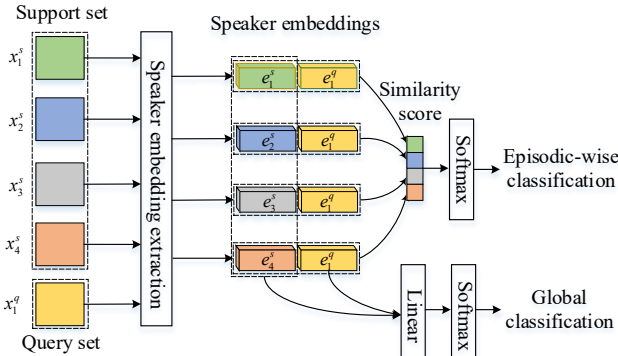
Support set

$x_1^s$

$x_2^s$

$x_3^s$

$x_4^s$

$x_1^q$

Query set

Speaker embedding extraction

Speaker embeddings

$e_1^s$ $e_1^q$

$e_2^s$ $e_1^q$

$e_3^s$ $e_1^q$

$e_4^s$ $e_1^q$

Similarity score

Softmax

Episodic-wise classification

Linear

Softmax

Global classification